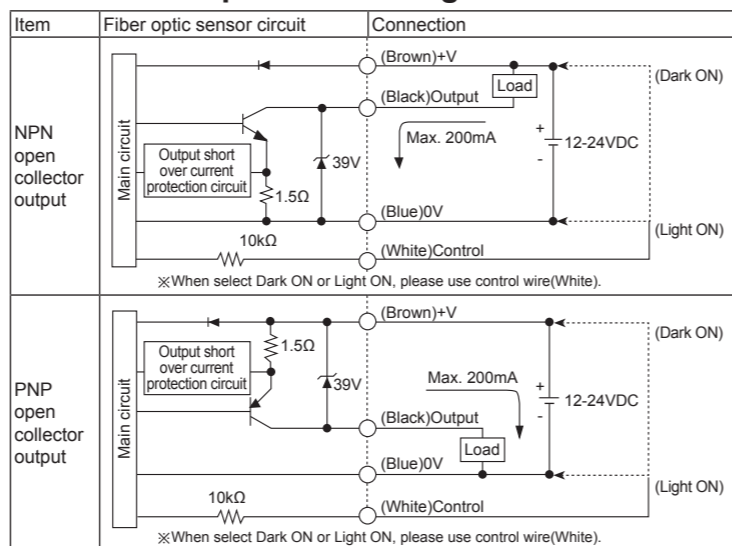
| Item | Fiber optic sensor circuit | Connection |
|---|---|---|
| NPN open collector output | Main circuit; Output short over current protection circuit; 1.5Ω; 39V; 10kΩ | (Brown)+V; Load; (Black)Output; Max. 200mA; + 12-24VDC -; (Dark ON); (Blue)0V; (Light ON); (White)Control |
| | ※When select Dark ON or Light ON, please use control wire(White). | |
| PNP open collector output | Main circuit; Output short over current protection circuit; 1.5Ω; 39V; 10kΩ | (Brown)+V; (Dark ON); Max. 200mA; + 12-24VDC -; (Black)Output; Load; (Blue)0V; (Light ON); (White)Control |
| | ※When select Dark ON or Light ON, please use control wire(White). | |